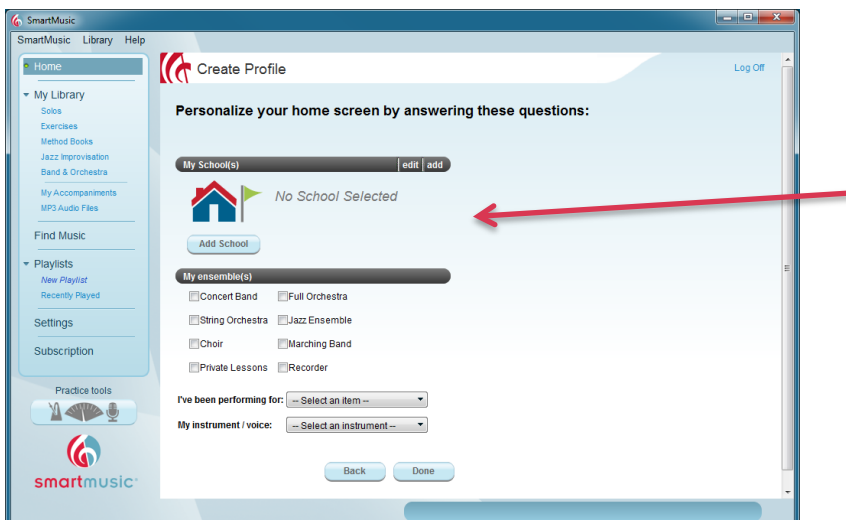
SmartMusic

SmartMusic Library Help

Home

My Library
Solos
Exercises
Method Books
Jazz Improvisation
Band & Orchestra
My Accompaniments
MP3 Audio Files

Find Music

Playlists
New Playlist
Recently Played

Settings

Subscription

Practice tools

smartmusic

Create Profile

Log Off

Personalize your home screen by answering these questions:

My School(s) edit add

No School Selected

Add School

My ensemble(s)

Concert Band
Full Orchestra
String Orchestra
Jazz Ensemble
Choir
Marching Band
Private Lessons
Recorder

I've been performing for: -- Select an item --

My instrument / voice: -- Select an instrument --

Back Done